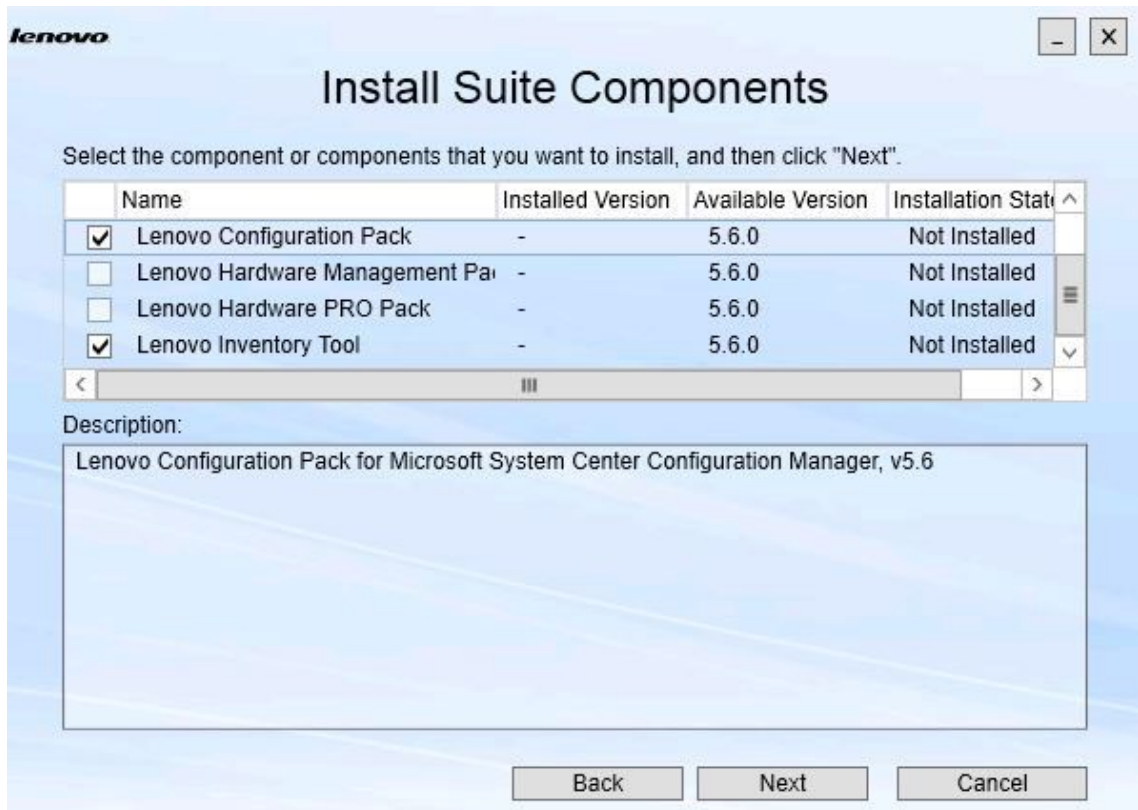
lenovo

Install Suite Components

Select the component or components that you want to install, and then click "Next".

| | Name | Installed Version | Available Version | Installation Stat |
|---|---|---|---|---|
| ✓ | Lenovo Configuration Pack | - | 5.6.0 | Not Installed |
| | Lenovo Hardware Management Pa | - | 5.6.0 | Not Installed |
| | Lenovo Hardware PRO Pack | - | 5.6.0 | Not Installed |
| ✓ | Lenovo Inventory Tool | - | 5.6.0 | Not Installed |

Description:

Lenovo Configuration Pack for Microsoft System Center Configuration Manager, v5.6

Back Next Cancel